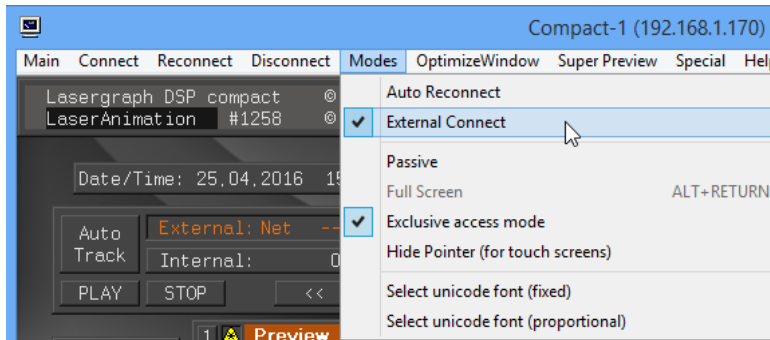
Compact-1 (192.168.1.170)

Main Connect Reconnect Disconnect Modes OptimizeWindow Super Preview Special Help

Lasergraph DSP compact ©
LaserAnimation #1258 ©

Date/Time: 25.04.2016 15

Auto Track
External: Net --
Internal: 0

PLAY STOP <<

1 Preview

Auto Reconnect
External Connect
Passive
Full Screen ALT+RETURN
Exclusive access mode
Hide Pointer (for touch screens)
Select unicode font (fixed)
Select unicode font (proportional)